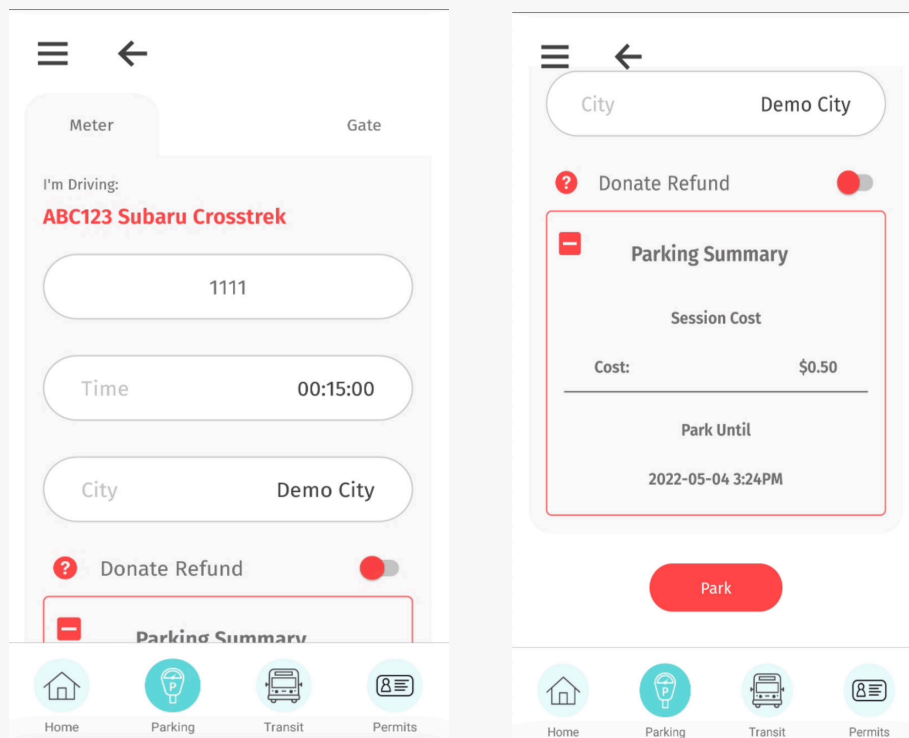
Meter

Gate

I'm Driving:

ABC123 Subaru Crosstrek

1111

Time 00:15:00

City Demo City

Donate Refund

Parking Summary

Home Parking Transit Permits

City Demo City

Donate Refund

Parking Summary

Session Cost

Cost: $0.50

Park Until

2022-05-04 3:24PM

Park

Home Parking Transit Permits